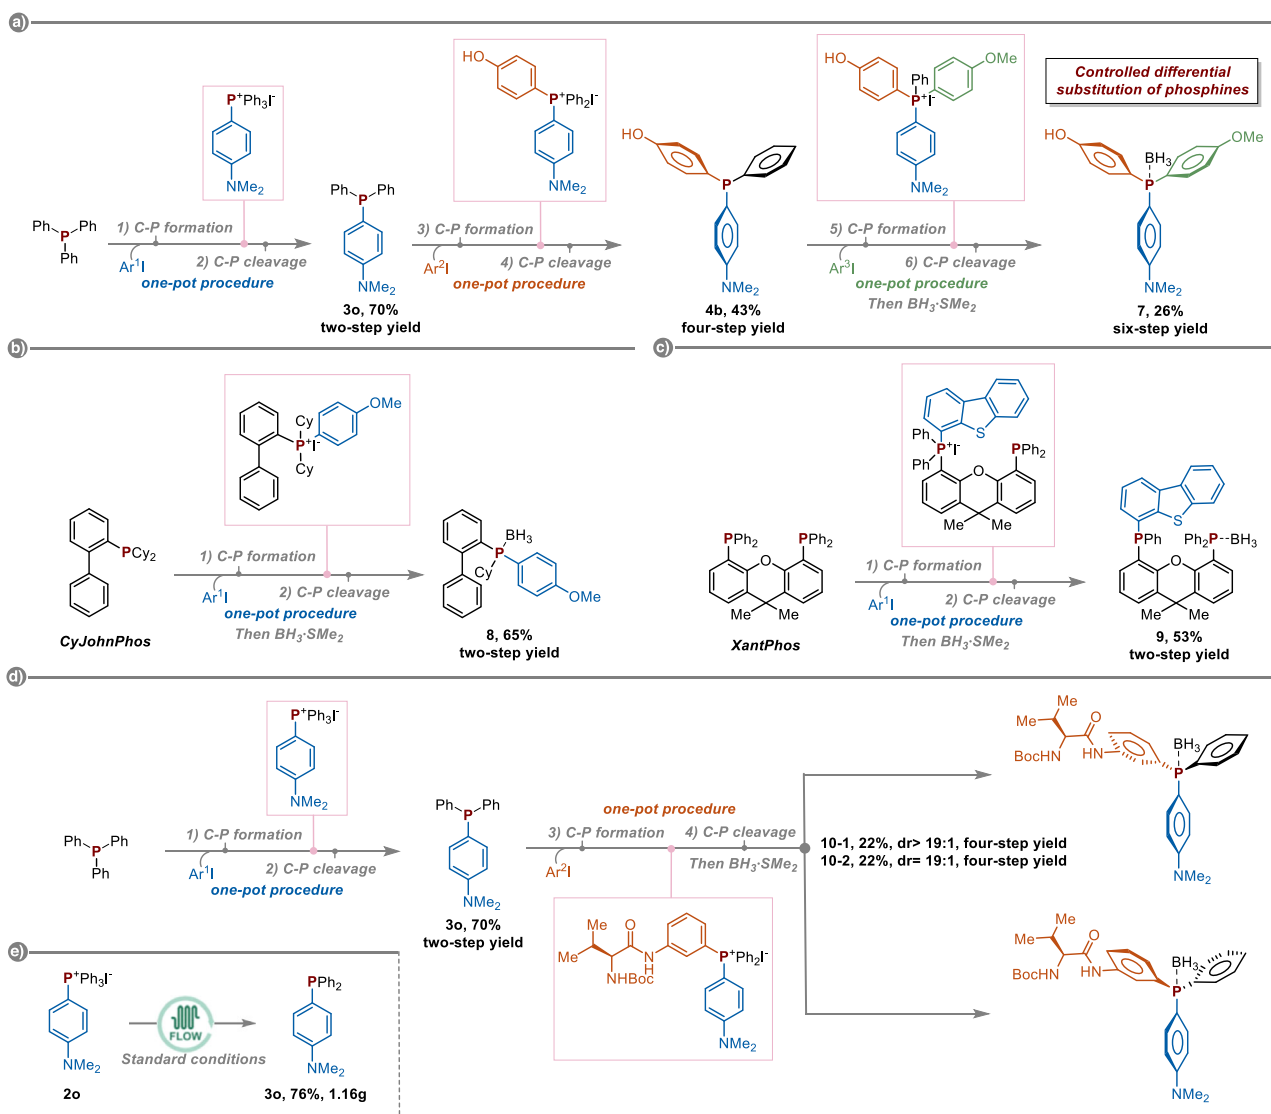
a)

Controlled differential substitution of phosphines

Ph–P(Ph)–Ph

$P^{+}Ph_3I^{-}$
$NMe_2$

1) C-P formation
$Ar^1I$
2) C-P cleavage
one-pot procedure

Ph–P–Ph
$NMe_2$
3o, 70%
two-step yield

HO
$P^{+}Ph_2I^{-}$
$NMe_2$

3) C-P formation
$Ar^2I$
4) C-P cleavage
one-pot procedure

HO
P
$NMe_2$
4b, 43%
four-step yield

HO
Ph
$P^{+}I^{-}$
OMe
$NMe_2$

5) C-P formation
$Ar^3I$
6) C-P cleavage
one-pot procedure
Then $BH_3 \cdot SMe_2$

HO
$BH_3$
P
OMe
$NMe_2$
7, 26%
six-step yield

b)

$PCy_2$
CyJohnPhos

Cy
$P^{+}I^{-}$
Cy
OMe

1) C-P formation
$Ar^1I$
2) C-P cleavage
one-pot procedure
Then $BH_3 \cdot SMe_2$

$BH_3$
P
Cy
OMe
8, 65%
two-step yield

c)

$PPh_2$
$PPh_2$
O
Me Me
XantPhos

S
Ph
$P^{+}I^{-}$
Ph
$PPh_2$
O
Me Me

1) C-P formation
$Ar^1I$
2) C-P cleavage
one-pot procedure
Then $BH_3 \cdot SMe_2$

S
PPh
$Ph_2P$--$BH_3$
O
Me Me
9, 53%
two-step yield

d)

Ph–P(Ph)–Ph

$P^{+}Ph_3I^{-}$
$NMe_2$

1) C-P formation
$Ar^1I$
2) C-P cleavage
one-pot procedure

Ph–P–Ph
$NMe_2$
3o, 70%
two-step yield

one-pot procedure
3) C-P formation
$Ar^2I$
4) C-P cleavage
Then $BH_3 \cdot SMe_2$

Me
O
Me
N
H
NHBoc
$P^{+}Ph_2I^{-}$
$NMe_2$

10-1, 22%, dr> 19:1, four-step yield
10-2, 22%, dr= 19:1, four-step yield

Me
Me
O
BocHN
HN
$BH_3$
P
$NMe_2$

Me
Me
O
BocHN
HN
$BH_3$
P
$NMe_2$

e)

$P^{+}Ph_3I^{-}$
$NMe_2$
2o

FLOW
Standard conditions

$PPh_2$
$NMe_2$
3o, 76%, 1.16g